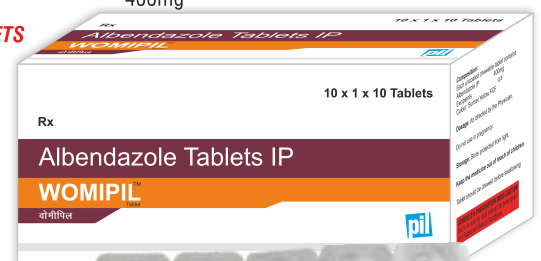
400mg
TS

Rx
10 x 1 x 10 Tablets
Albendazole Tablets IP
WOMIPIL
वोमीपिल
pil

10 x 1 x 10 Tablets
Rx
Albendazole Tablets IP
WOMIPIL™
Tablet
वोमीपिल
pil

Composition:
Each uncoated chewable tablet contains
Albendazole IP 400mg
Excipients q.s.
Colour: Sunset Yellow FCF
Dosage: As directed by the Physician.
Do not use in pregnancy.
Storage: Store protected from light.
Keep the medicine out of reach of children.
Tablet should be chewed before swallowing.
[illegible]